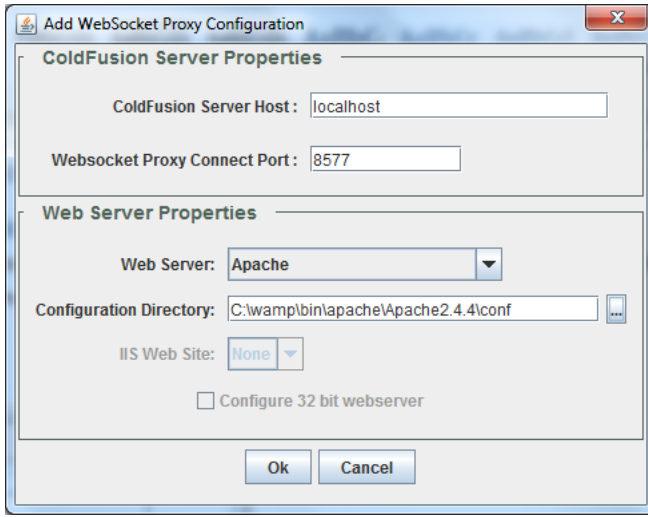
Add WebSocket Proxy Configuration

ColdFusion Server Properties

ColdFusion Server Host : localhost

Websocket Proxy Connect Port : 8577

Web Server Properties

Web Server: Apache

Configuration Directory: C:\wamp\bin\apache\Apache2.4.4\conf ...

IIS Web Site: None

Configure 32 bit webserver

Ok Cancel